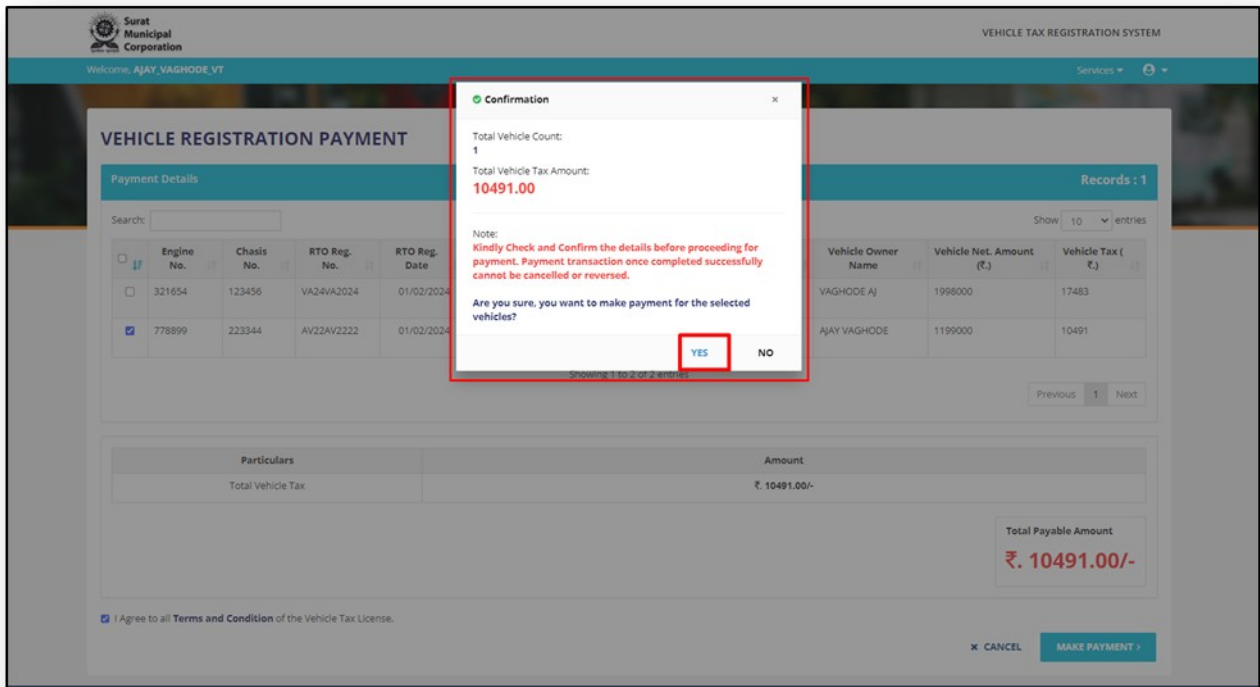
Surat Municipal Corporation

VEHICLE TAX REGISTRATION SYSTEM

Welcome, AJAY_VAGHODE_VT

Services ▾

VEHICLE REGISTRATION PAYMENT

Payment Details

Records : 1

Search:

Show 10 entries

| | Engine No. | Chasis No. | RTO Reg. No. | RTO Reg. Date | | Vehicle Owner Name | Vehicle Net. Amount (₹.) | Vehicle Tax (₹.) |
|---|---|---|---|---|---|---|---|---|
| ☐ | 321654 | 123456 | VA24VA2024 | 01/02/2024 | | VAGHODE AJ | 1998000 | 17483 |
| ☑ | 778899 | 223344 | AV22AV2222 | 01/02/2024 | | AJAY VAGHODE | 1199000 | 10491 |

Showing 1 to 2 of 2 entries

Previous 1 Next

| Particulars | Amount |
|---|---|
| Total Vehicle Tax | ₹. 10491.00/- |

Total Payable Amount

₹. 10491.00/-

I Agree to all Terms and Condition of the Vehicle Tax License.

× CANCEL

MAKE PAYMENT ›

Confirmation

×

Total Vehicle Count:
1

Total Vehicle Tax Amount:
10491.00

Note:
Kindly Check and Confirm the details before proceeding for payment. Payment transaction once completed successfully cannot be cancelled or reversed.

Are you sure, you want to make payment for the selected vehicles?

YES

NO